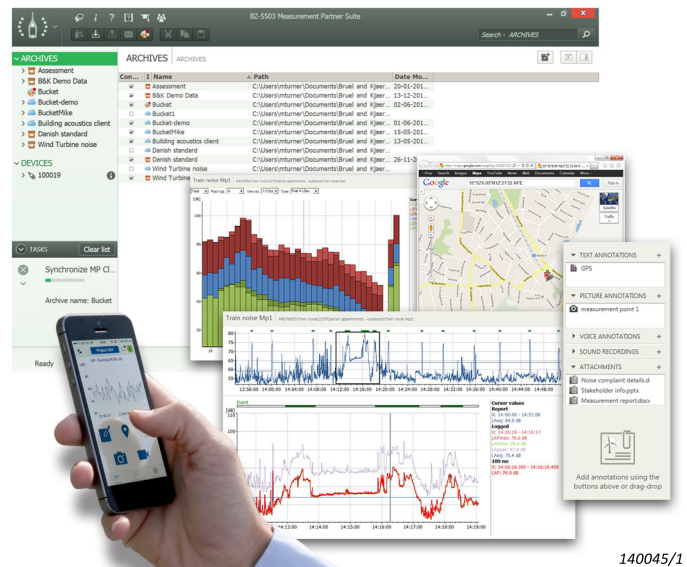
BZ-5503 Measurement Partner Suite

Search - ARCHIVES

ARCHIVES
Assessment
B&K Demo Data
Bucket
Bucket-demo
BucketMike
Building acoustics client
Danish standard
Wind Turbine noise

DEVICES
100019

TASKS
Clear list
Synchronize MP Cl...
Archive name: Bucket

Ready

ARCHIVES ARCHIVES

| Con... | Name | Path | Date Mo... |
|---|---|---|---|
| | Assessment | C:\Users\mturner\Documents\Bruel and Kjaer... | 20-01-201... |
| | B&K Demo Data | C:\Users\mturner\Documents\Bruel and Kjaer... | 13-12-201... |
| | Bucket | C:\Users\mturner\Documents\Bruel and Kjaer... | 02-06-201... |
| | Bucket1 | C:\Users\mturner\Documents\Bruel and Kjaer... | |
| | Bucket-demo | C:\Users\mturner\Documents\Bruel and Kjaer... | 01-06-201... |
| | BucketMike | C:\Users\mturner\Documents\Bruel and Kjaer... | 15-05-201... |
| | Building acoustics client | C:\Users\mturner\Documents\Bruel and Kjaer... | 13-05-201... |
| | Danish standard | C:\Users\mturner\Documents\Bruel and Kjaer... | |
| | Danish standard | C:\Users\mturner\Documents\Bruel and Kjaer... | 26-11-2... |
| | Wind Turbine noise | C:\Users\mturner\Documents\Bruel and Kjaer... | |
| | Wind Turbine | | |

Train noise Mp1

Google
55°52'0.00"N 12°21'50.94"E

TEXT ANNOTATIONS
GPS
PICTURE ANNOTATIONS
measurement point 1
VOICE ANNOTATIONS
SOUND RECORDINGS
ATTACHMENTS
Noise complaint details.d
Stakeholder info.pptx
Measurement report.docx

Add annotations using the buttons above or drag-drop

Train noise Mp1

13:56:00 14:00:00 14:04:00 14:08:00 14:12:00 14:16:00 14:20:00 14:24:00 14:28:00 14:32:00 14:36:00 14:40:00 14:44:00

Event

Cursor values
Report
Logged
100 ms

14:13:00 14:14:00 14:15:00 14:16:00 14:17:00 14:18:00 14:19:00

140045/1